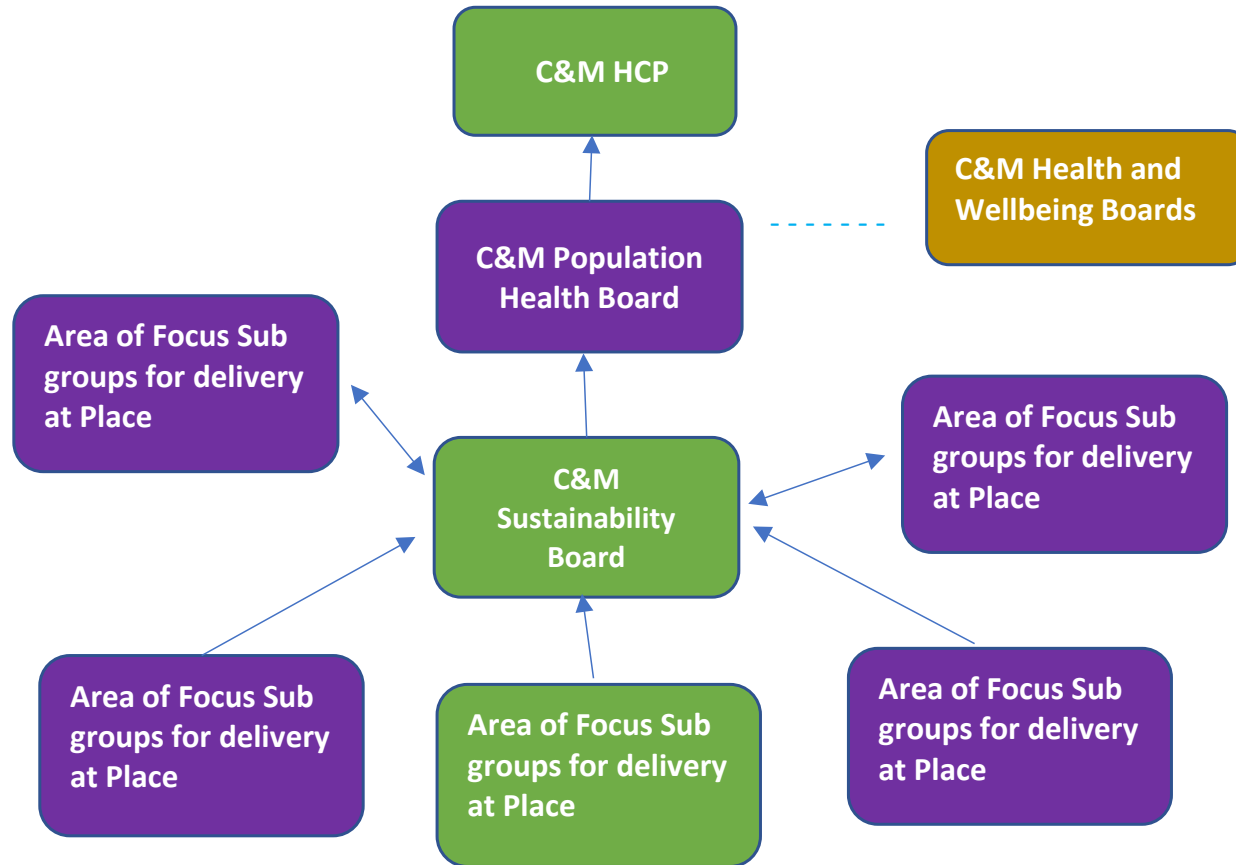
C&M HCP

C&M Health and Wellbeing Boards

C&M Population Health Board

Area of Focus Sub groups for delivery at Place

C&M Sustainability Board

Area of Focus Sub groups for delivery at Place

Area of Focus Sub groups for delivery at Place

Area of Focus Sub groups for delivery at Place

Area of Focus Sub groups for delivery at Place